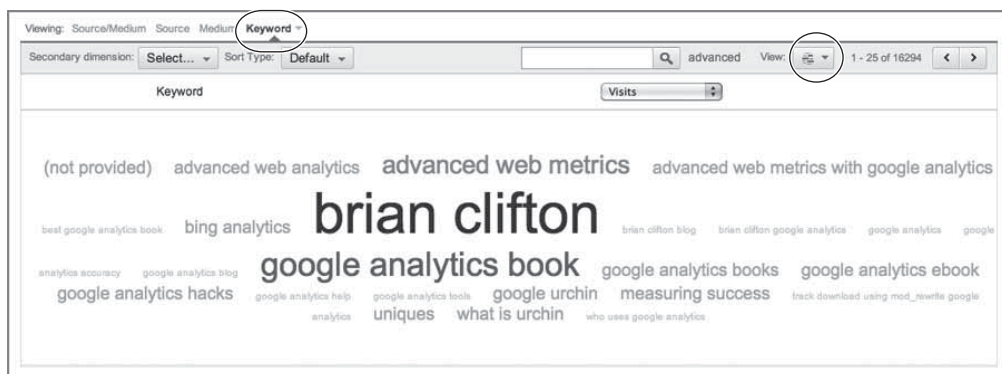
Viewing: Source/Medium Source Medium Keyword

Secondary dimension: Select... Sort Type: Default advanced View: 1 - 25 of 16294

Keyword Visits

(not provided) advanced web analytics advanced web metrics advanced web metrics with google analytics best google analytics book bing analytics brian clifton brian clifton blog brian clifton google analytics google analytics google analytics accuracy google analytics blog google analytics book google analytics books google analytics ebook google analytics hacks google analytics help google analytics tools google urchin measuring success track download using mod_rewrite google analytics uniques what is urchin who uses google analytics